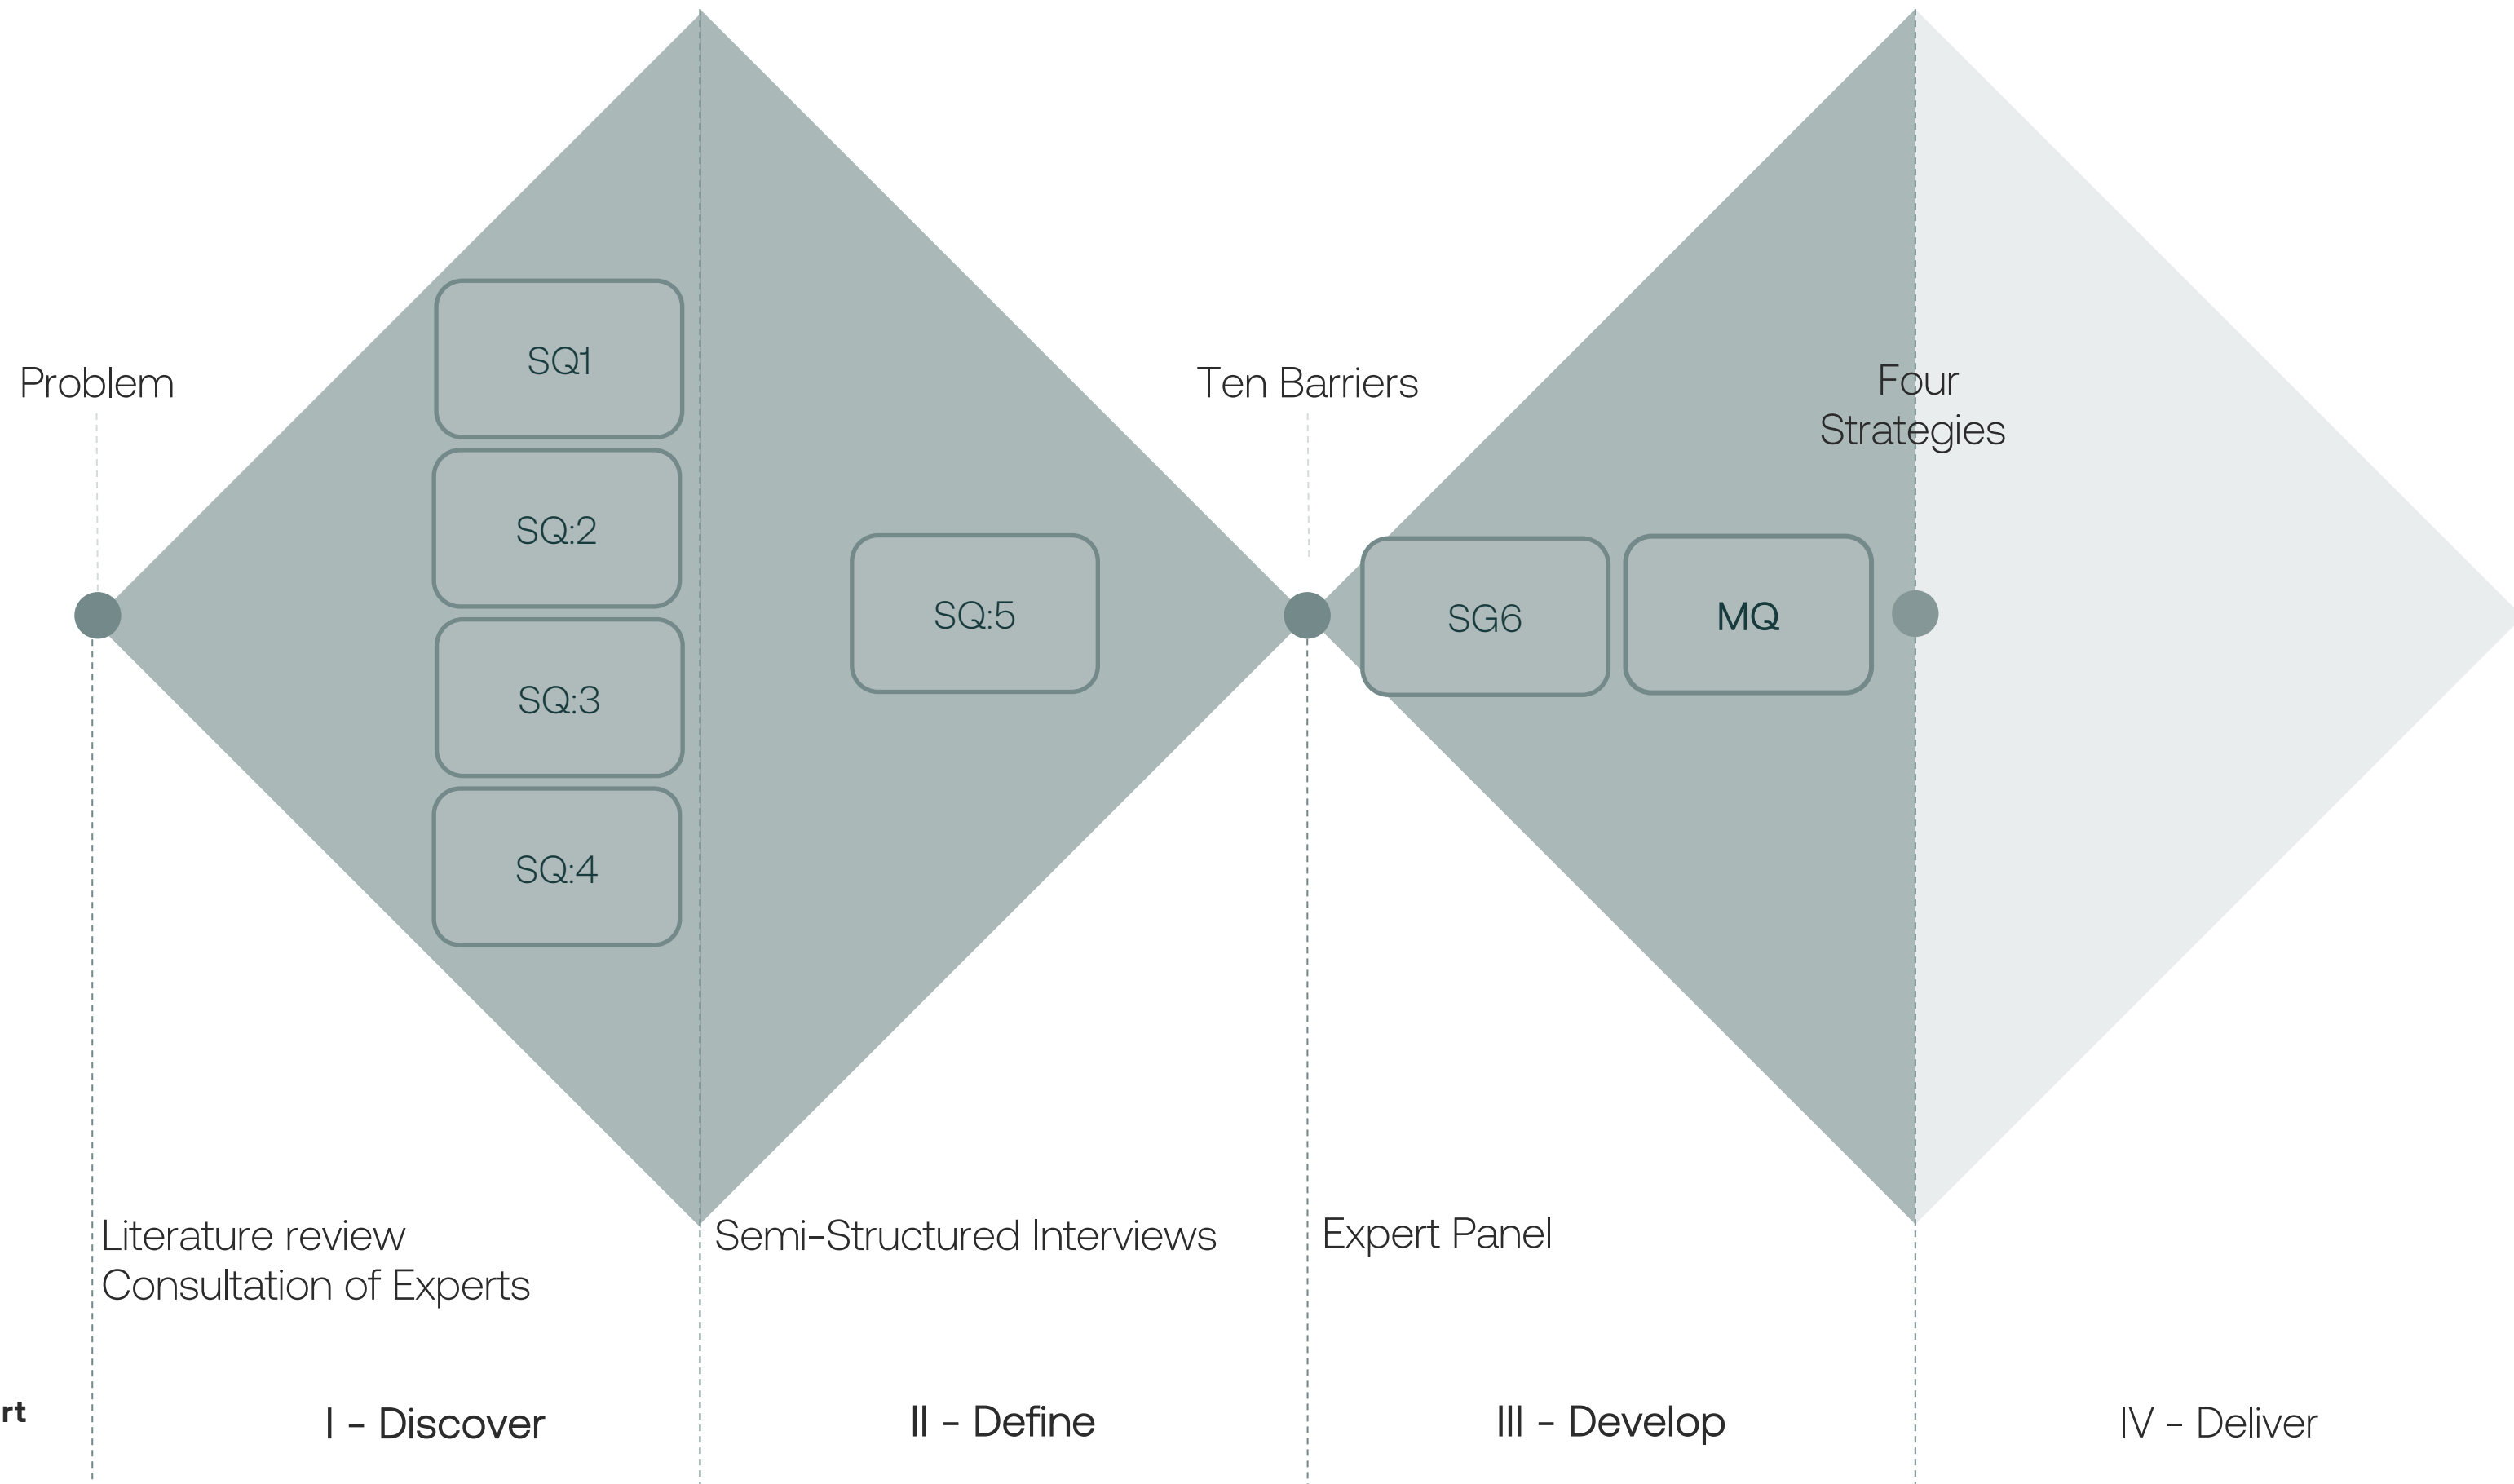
Problem

SQ1

SQ:2

SQ:3

SQ:4

SQ:5

Ten Barriers

SG6

MQ

Four Strategies

Literature review
Consultation of Experts

Semi-Structured Interviews

Expert Panel

rt

I - Discover

II - Define

III - Develop

IV - Deliver